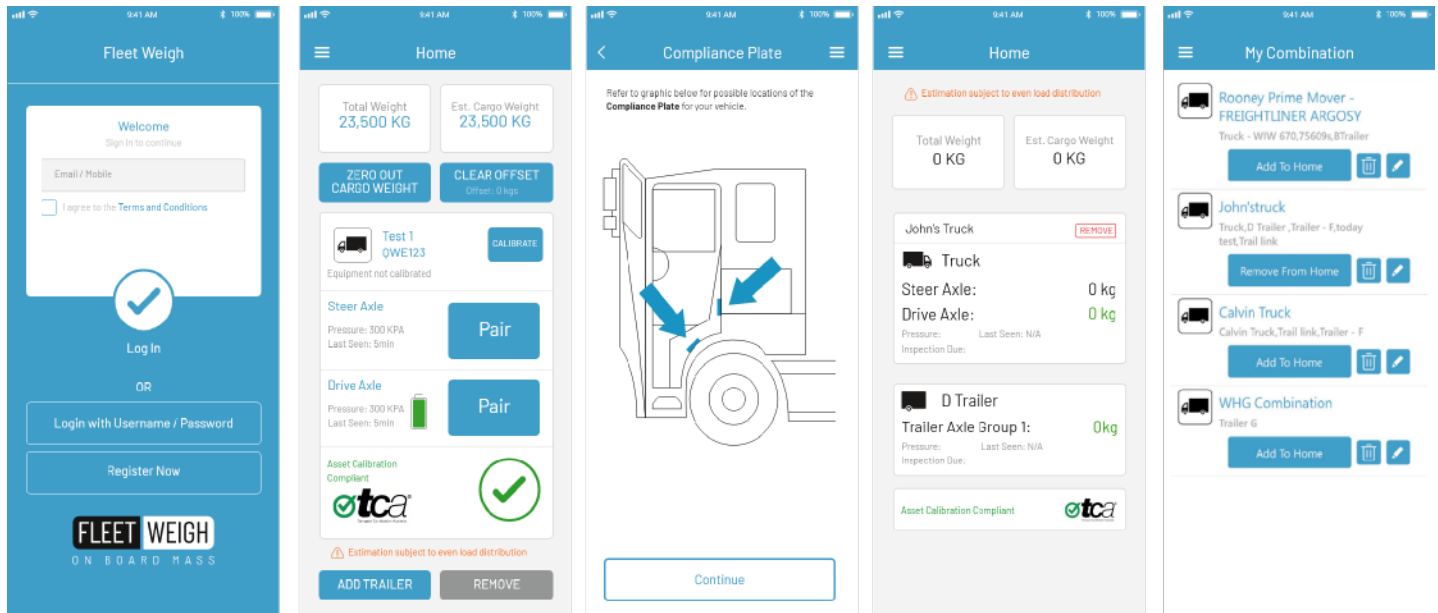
9:41 AM 100%

Fleet Weigh

Welcome
Sign in to continue

Email / Mobile

I agree to the Terms and Conditions

Log In

OR

Login with Username / Password

Register Now

FLEET WEIGH
ON BOARD MASS

9:41 AM 100%

Home

Total Weight
23,500 KG

Est. Cargo Weight
23,500 KG

ZERO OUT CARGO WEIGHT

CLEAR OFFSET
Offset: 0 kgs

Test 1
QWE123

CALIBRATE

Equipment not calibrated

Steer Axle
Pressure: 300 KPA
Last Seen: 5min

Pair

Drive Axle
Pressure: 300 KPA
Last Seen: 5min

Pair

Asset Calibration Compliant

tca

Estimation subject to even load distribution

ADD TRAILER

REMOVE

9:41 AM 100%

Compliance Plate

Refer to graphic below for possible locations of the Compliance Plate for your vehicle.

Continue

9:41 AM 100%

Home

Estimation subject to even load distribution

Total Weight
0 KG

Est. Cargo Weight
0 KG

John's Truck

REMOVE

Truck

Steer Axle: 0 kg
Drive Axle: 0 kg
Pressure: Last Seen: N/A
Inspection Due:

D Trailer

Trailer Axle Group 1: 0kg
Pressure: Last Seen: N/A
Inspection Due:

Asset Calibration Compliant

tca

9:41 AM 100%

My Combination

Rooney Prime Mover - FREIGHTLINER ARGOSY
Truck - WIW 670,75609s,BTrailer

Add To Home

John'struck
Truck,D Trailer ,Trailer - F,today test,Trail link

Remove From Home

Calvin Truck
Calvin Truck,Trail link,Trailer - F

Add To Home

WHG Combination
Trailer G

Add To Home